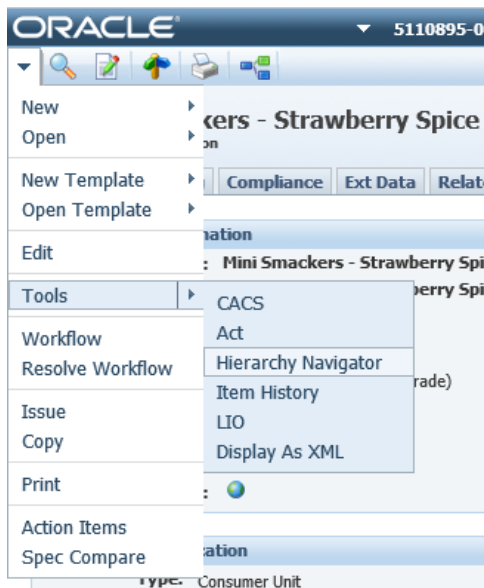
ORACLE
5110895-0

New
Open
New Template
Open Template
Edit
Tools
Workflow
Resolve Workflow
Issue
Copy
Print
Action Items
Spec Compare

CACS
Act
Hierarchy Navigator
Item History
LIO
Display As XML

kers - Strawberry Spice
on
Compliance | Ext Data | Relat
nation
: Mini Smackers - Strawberry Spi
berry Spi
rade)
:
ation
Type: Consumer Unit